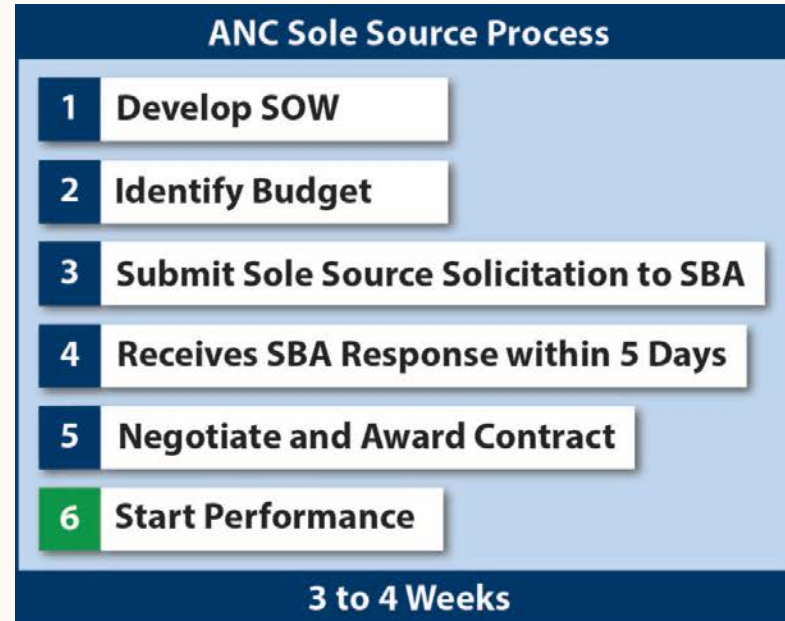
ANC Sole Source Process

1 Develop SOW

2 Identify Budget

3 Submit Sole Source Solicitation to SBA

4 Receives SBA Response within 5 Days

5 Negotiate and Award Contract

6 Start Performance

3 to 4 Weeks